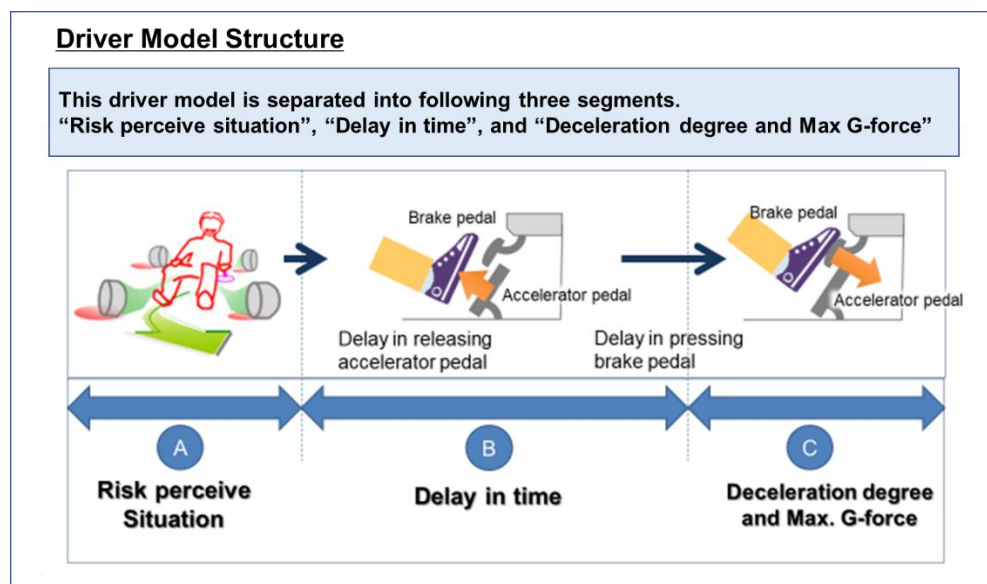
Driver Model Structure

This driver model is separated into following three segments.
“Risk perceive situation”, “Delay in time”, and “Deceleration degree and Max G-force”

Brake pedal

Accelerator pedal

Brake pedal

Accelerator pedal

Delay in releasing accelerator pedal

Delay in pressing brake pedal

A

Risk perceive Situation

B

Delay in time

C

Deceleration degree and Max. G-force